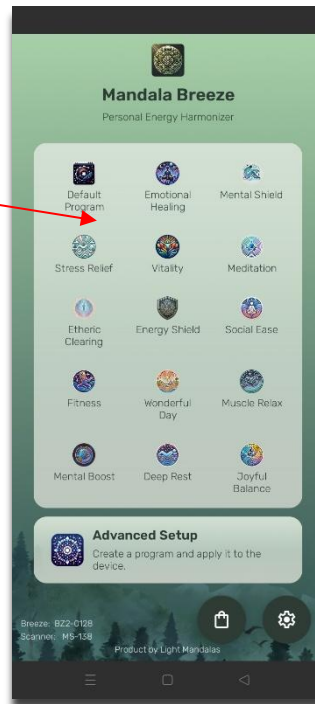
Mandala Breeze

Personal Energy Harmonizer

Default Program
Emotional Healing
Mental Shield
Stress Relief
Vitality
Meditation
Etheric Clearing
Energy Shield
Social Ease
Fitness
Wonderful Day
Muscle Relax
Mental Boost
Deep Rest
Joyful Balance

Advanced Setup
Create a program and apply it to the device.

Breeze: BZ2-0128
Scanner: MS-138

Product by Light Mandalas